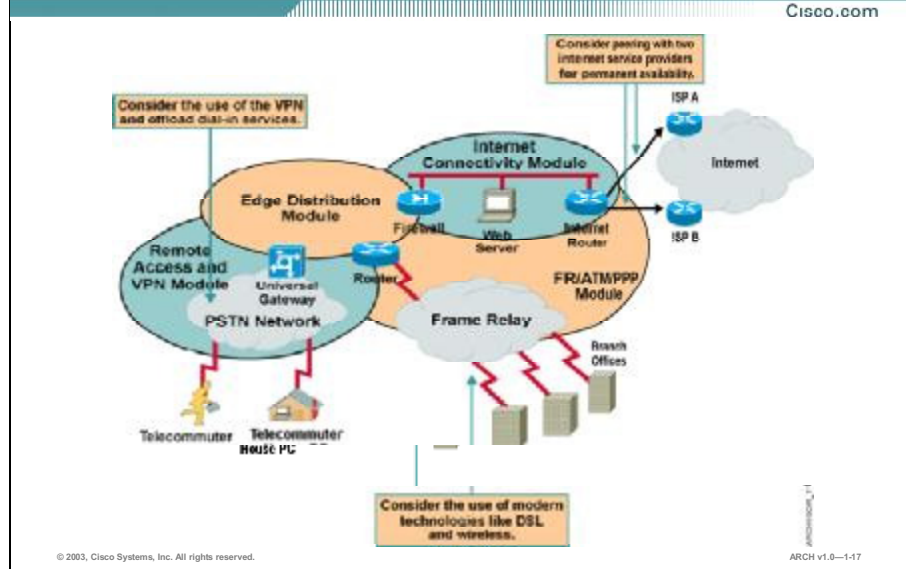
Cisco.com

Consider peering with two internet service providers for permanent availability.

Consider the use of the VPN and offload dial-in services.

ISP A

Internet

Internet Connectivity Module

Edge Distribution Module

Firewall

Web Server

Internet Router

ISP B

Remote Access and VPN Module

Universal Gateway

Router

FR/ATM/PPP Module

PSTN Network

Frame Relay

Branch Offices

Telecommuter

Telecommuter House PC

Consider the use of modern technologies like DSL and wireless.

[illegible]

© 2003, Cisco Systems, Inc. All rights reserved.

ARCH v1.0—1-17